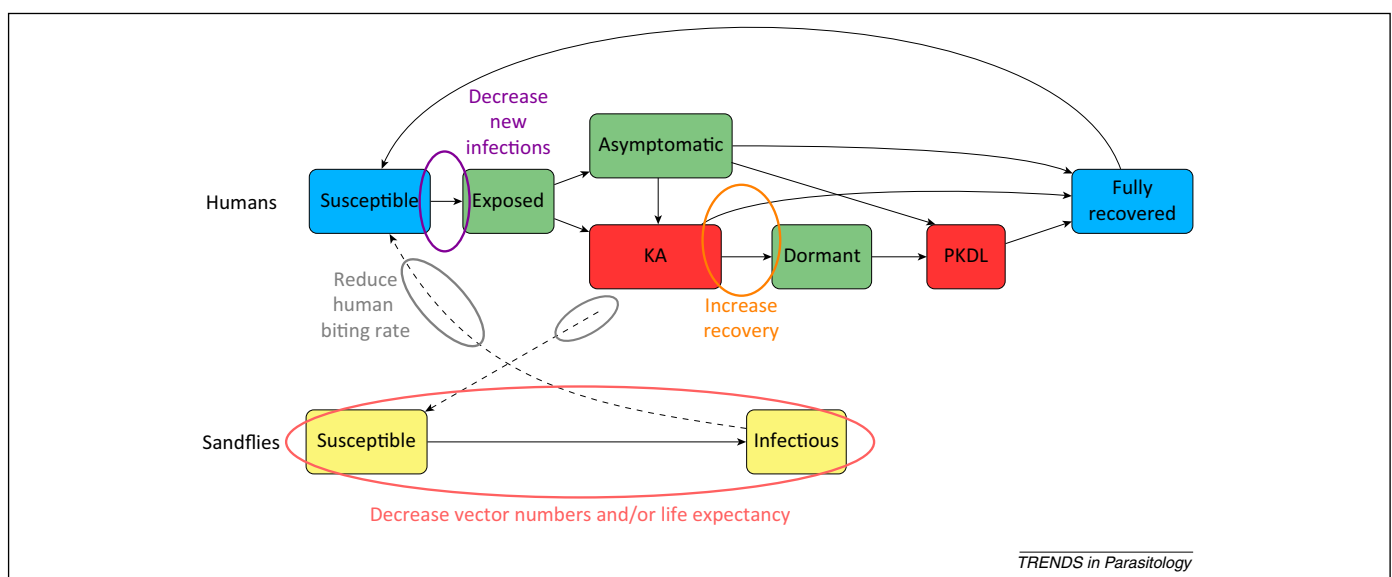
Decrease new infections

Asymptomatic

Humans

Susceptible

Exposed

Fully recovered

KA

Dormant

PKDL

Reduce human biting rate

Increase recovery

Sandflies

Susceptible

Infectious

Decrease vector numbers and/or life expectancy

TRENDS in Parasitology